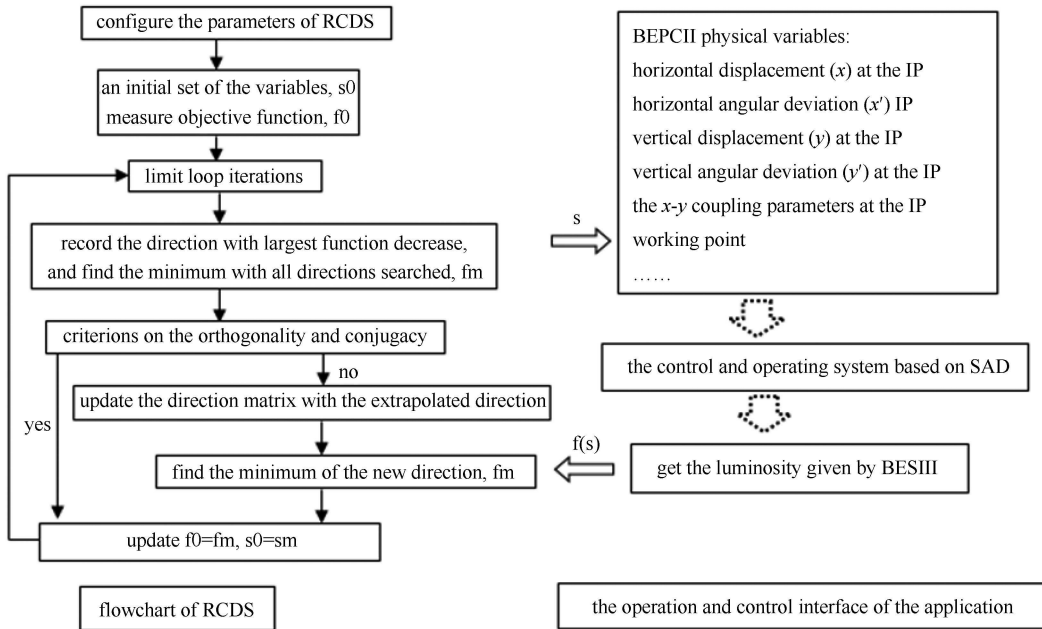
configure the parameters of RCDS

an initial set of the variables, s0
measure objective function, f0

limit loop iterations

record the direction with largest function decrease, and find the minimum with all directions searched, fm

criterions on the orthogonality and conjugacy

no

update the direction matrix with the extrapolated direction

yes

find the minimum of the new direction, fm

update f0=fm, s0=sm

flowchart of RCDS

s

BEPCII physical variables:
horizontal displacement ($x$) at the IP
horizontal angular deviation ($x'$) IP
vertical displacement ($y$) at the IP
vertical angular deviation ($y'$) at the IP
the $x$-$y$ coupling parameters at the IP
working point
……

the control and operating system based on SAD

f(s)

get the luminosity given by BESIII

the operation and control interface of the application